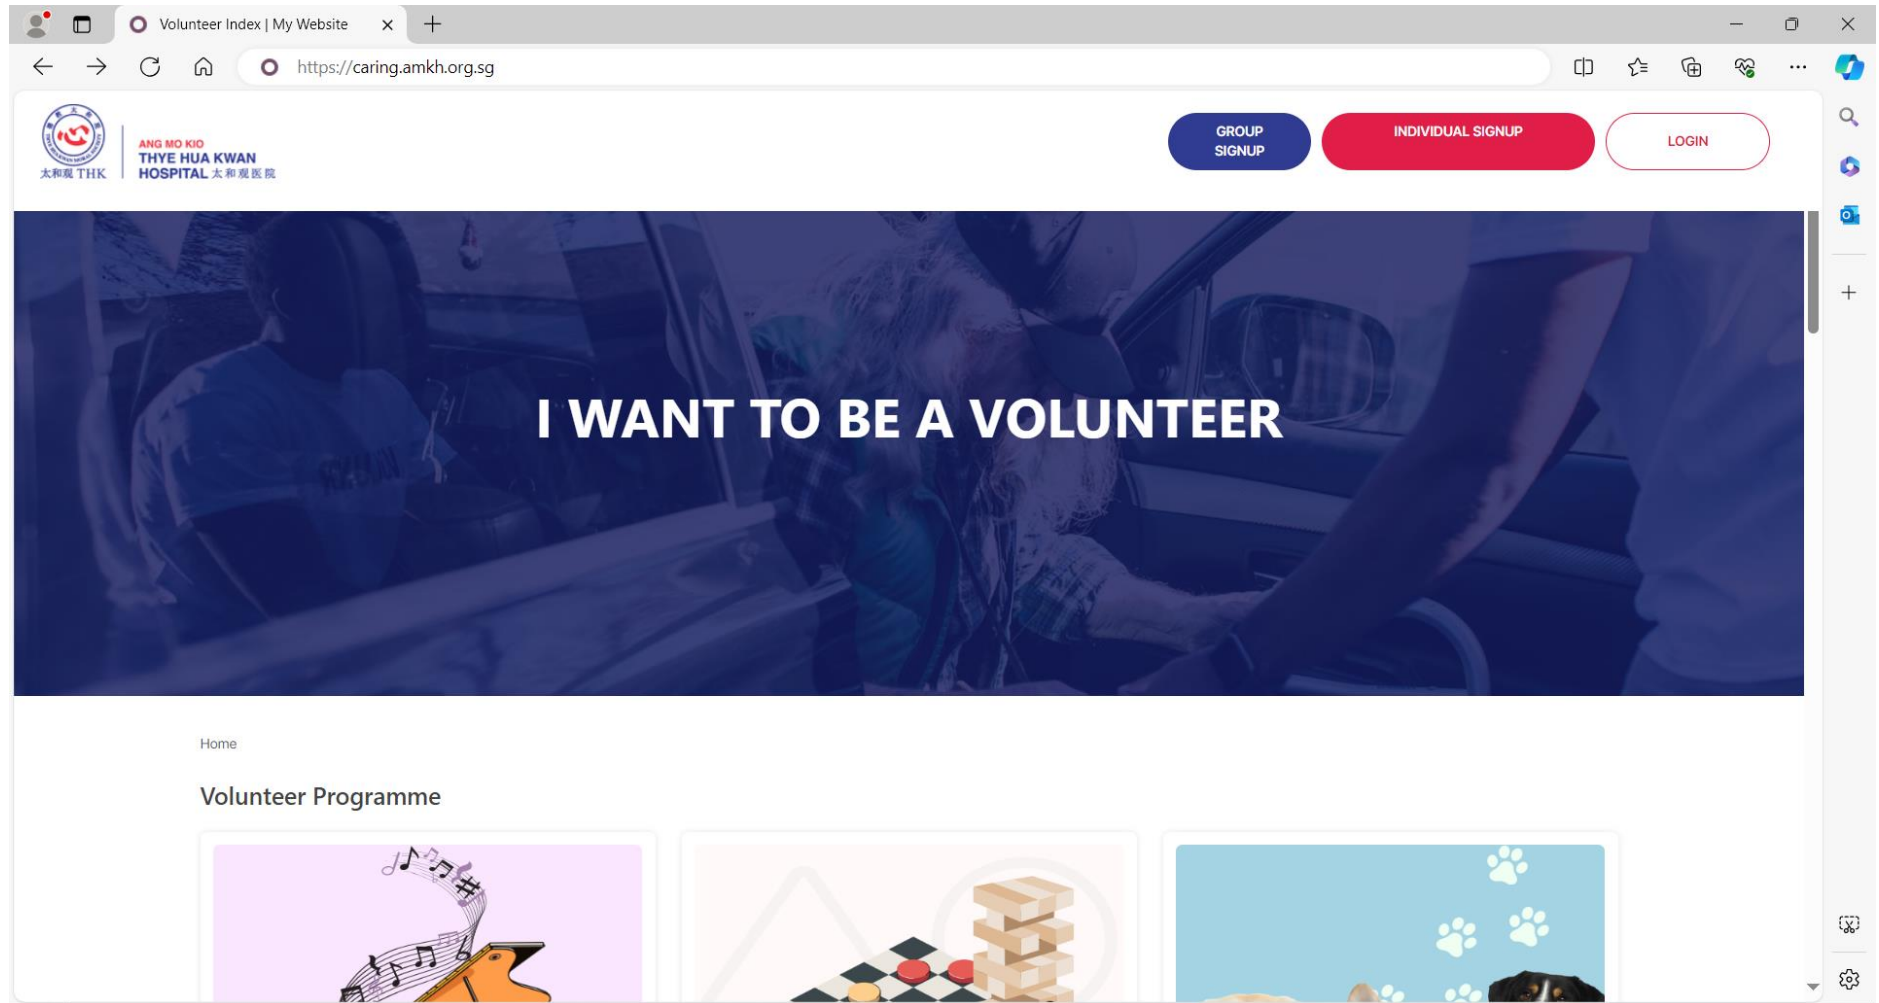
Volunteer Index | My Website

https://caring.amkh.org.sg

太和观 THK

ANG MO KIO
THYE HUA KWAN
HOSPITAL 太和观医院

GROUP SIGNUP

INDIVIDUAL SIGNUP

LOGIN

I WANT TO BE A VOLUNTEER

Home

Volunteer Programme